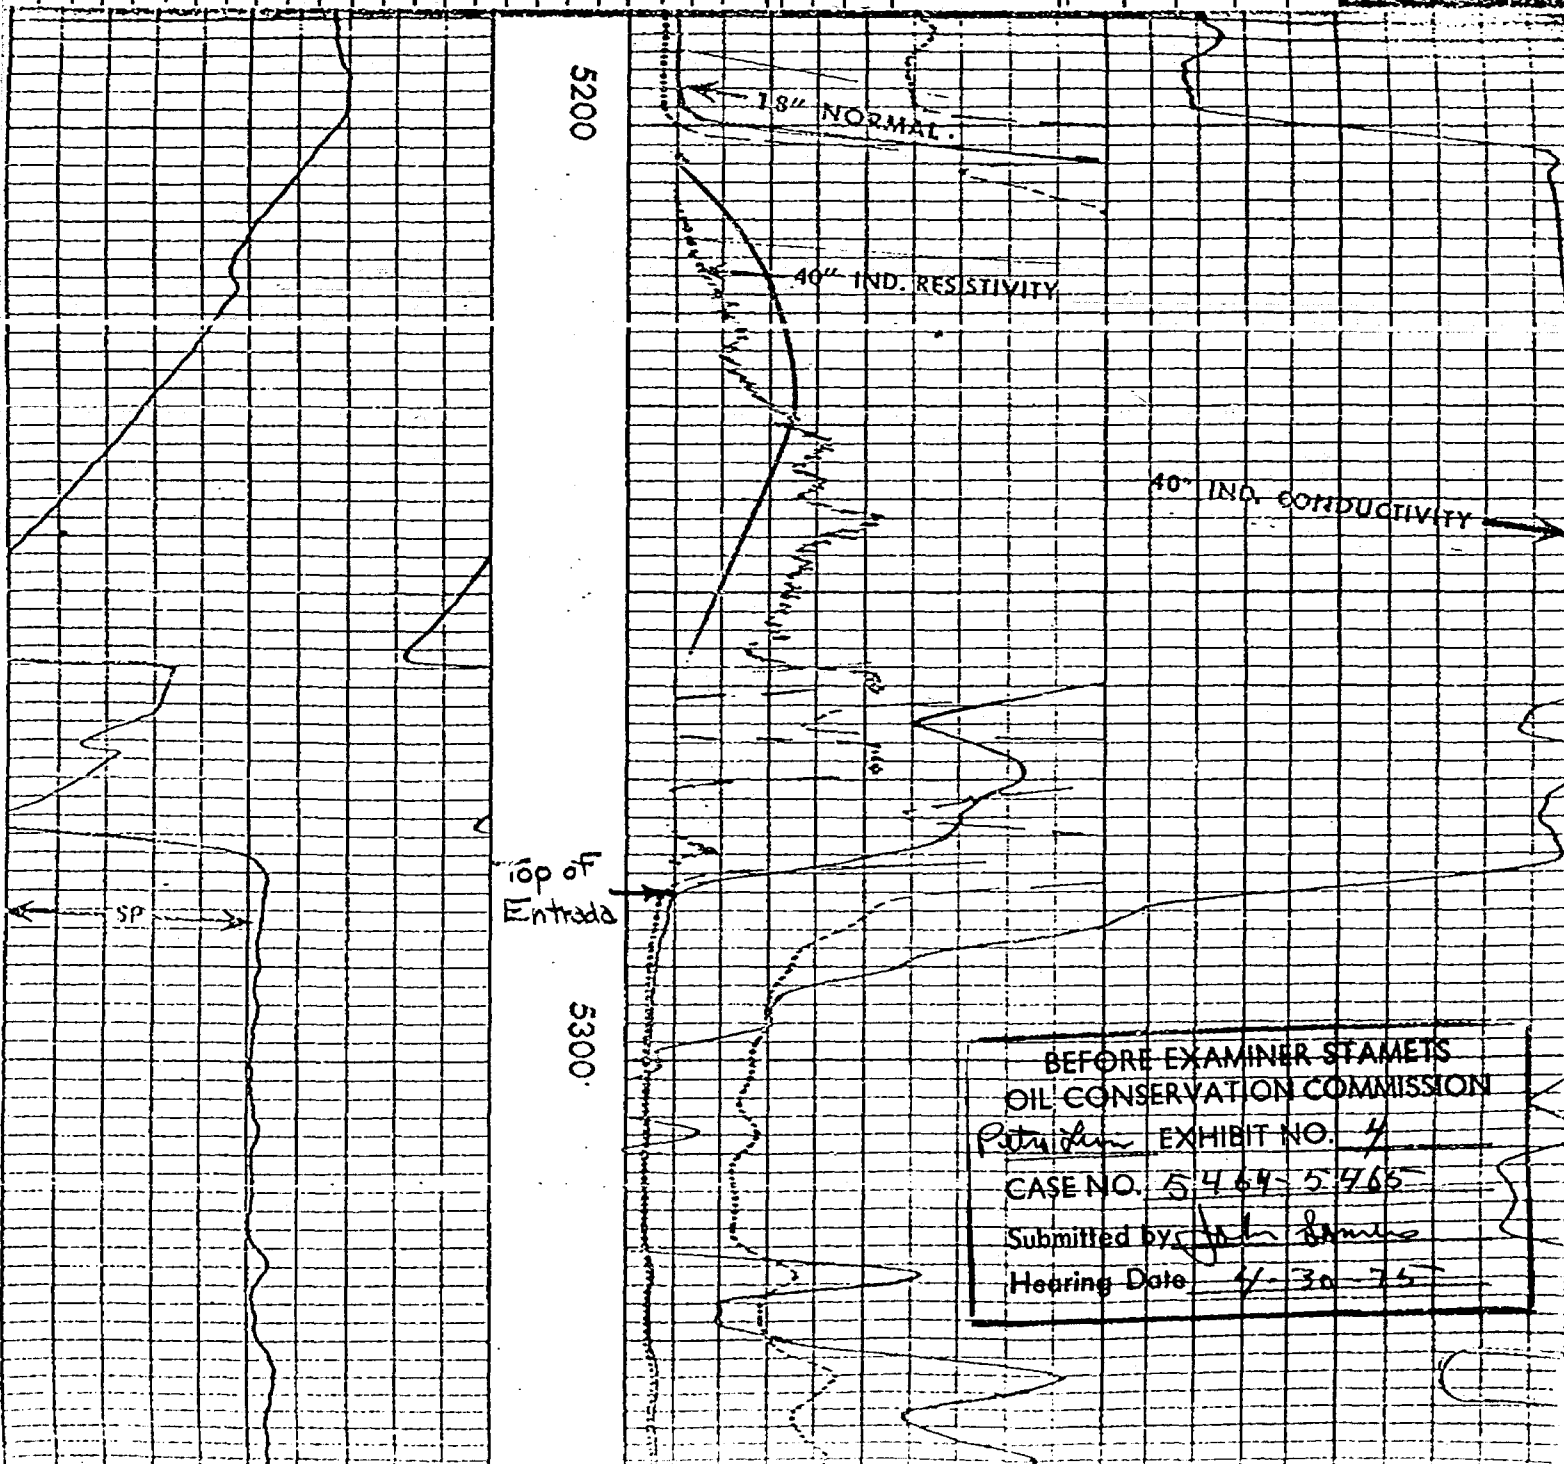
5200

18" NORMAL

40" IND. RESISTIVITY

40" IND. CONDUCTIVITY

SP

Top of Entrada

5300

BEFORE EXAMINER STAMETS
OIL CONSERVATION COMMISSION
Petroleum EXHIBIT NO. 4
CASE NO. 5464-5466
Submitted by John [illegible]
Hearing Date 4-30-75